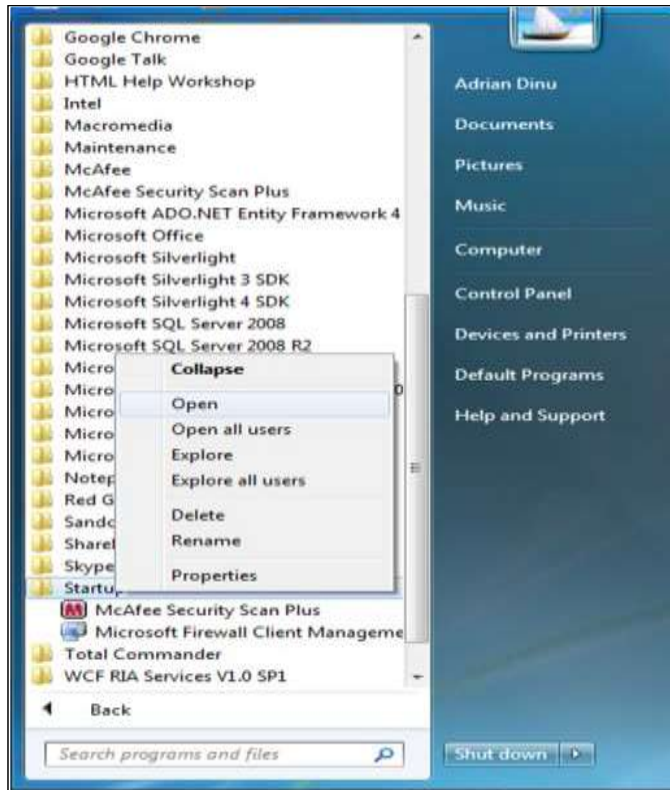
Google Chrome
Google Talk
HTML Help Workshop
Intel
Macromedia
Maintenance
McAfee
McAfee Security Scan Plus
Microsoft ADO.NET Entity Framework 4
Microsoft Office
Microsoft Silverlight
Microsoft Silverlight 3 SDK
Microsoft Silverlight 4 SDK
Microsoft SQL Server 2008
Microsoft SQL Server 2008 R2
Micro
Micro
Micro
Micro
Micro
Notep
Red G
Sandc
Sharel
Skype
Startu
McAfee Security Scan Plus
Microsoft Firewall Client Manageme
Total Commander
WCF RIA Services V1.0 SP1

Collapse
Open
Open all users
Explore
Explore all users
Delete
Rename
Properties

Back

Search programs and files

Adrian Dinu
Documents
Pictures
Music
Computer
Control Panel
Devices and Printers
Default Programs
Help and Support

Shut down